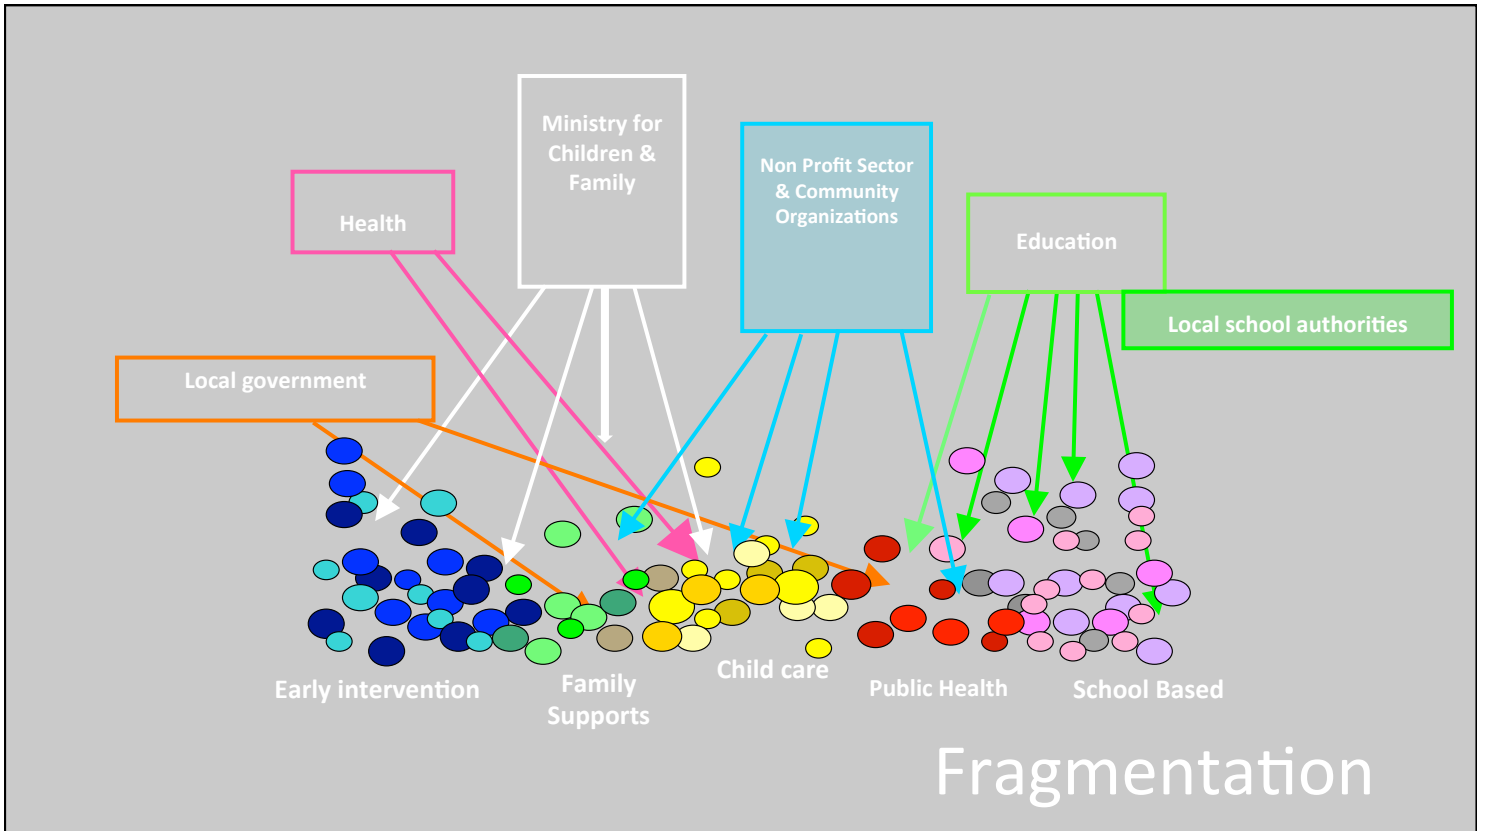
Ministry for Children & Family

Health

Non Profit Sector & Community Organizations

Education

Local school authorities

Local government

Early intervention

Family Supports

Child care

Public Health

School Based

Fragmentation